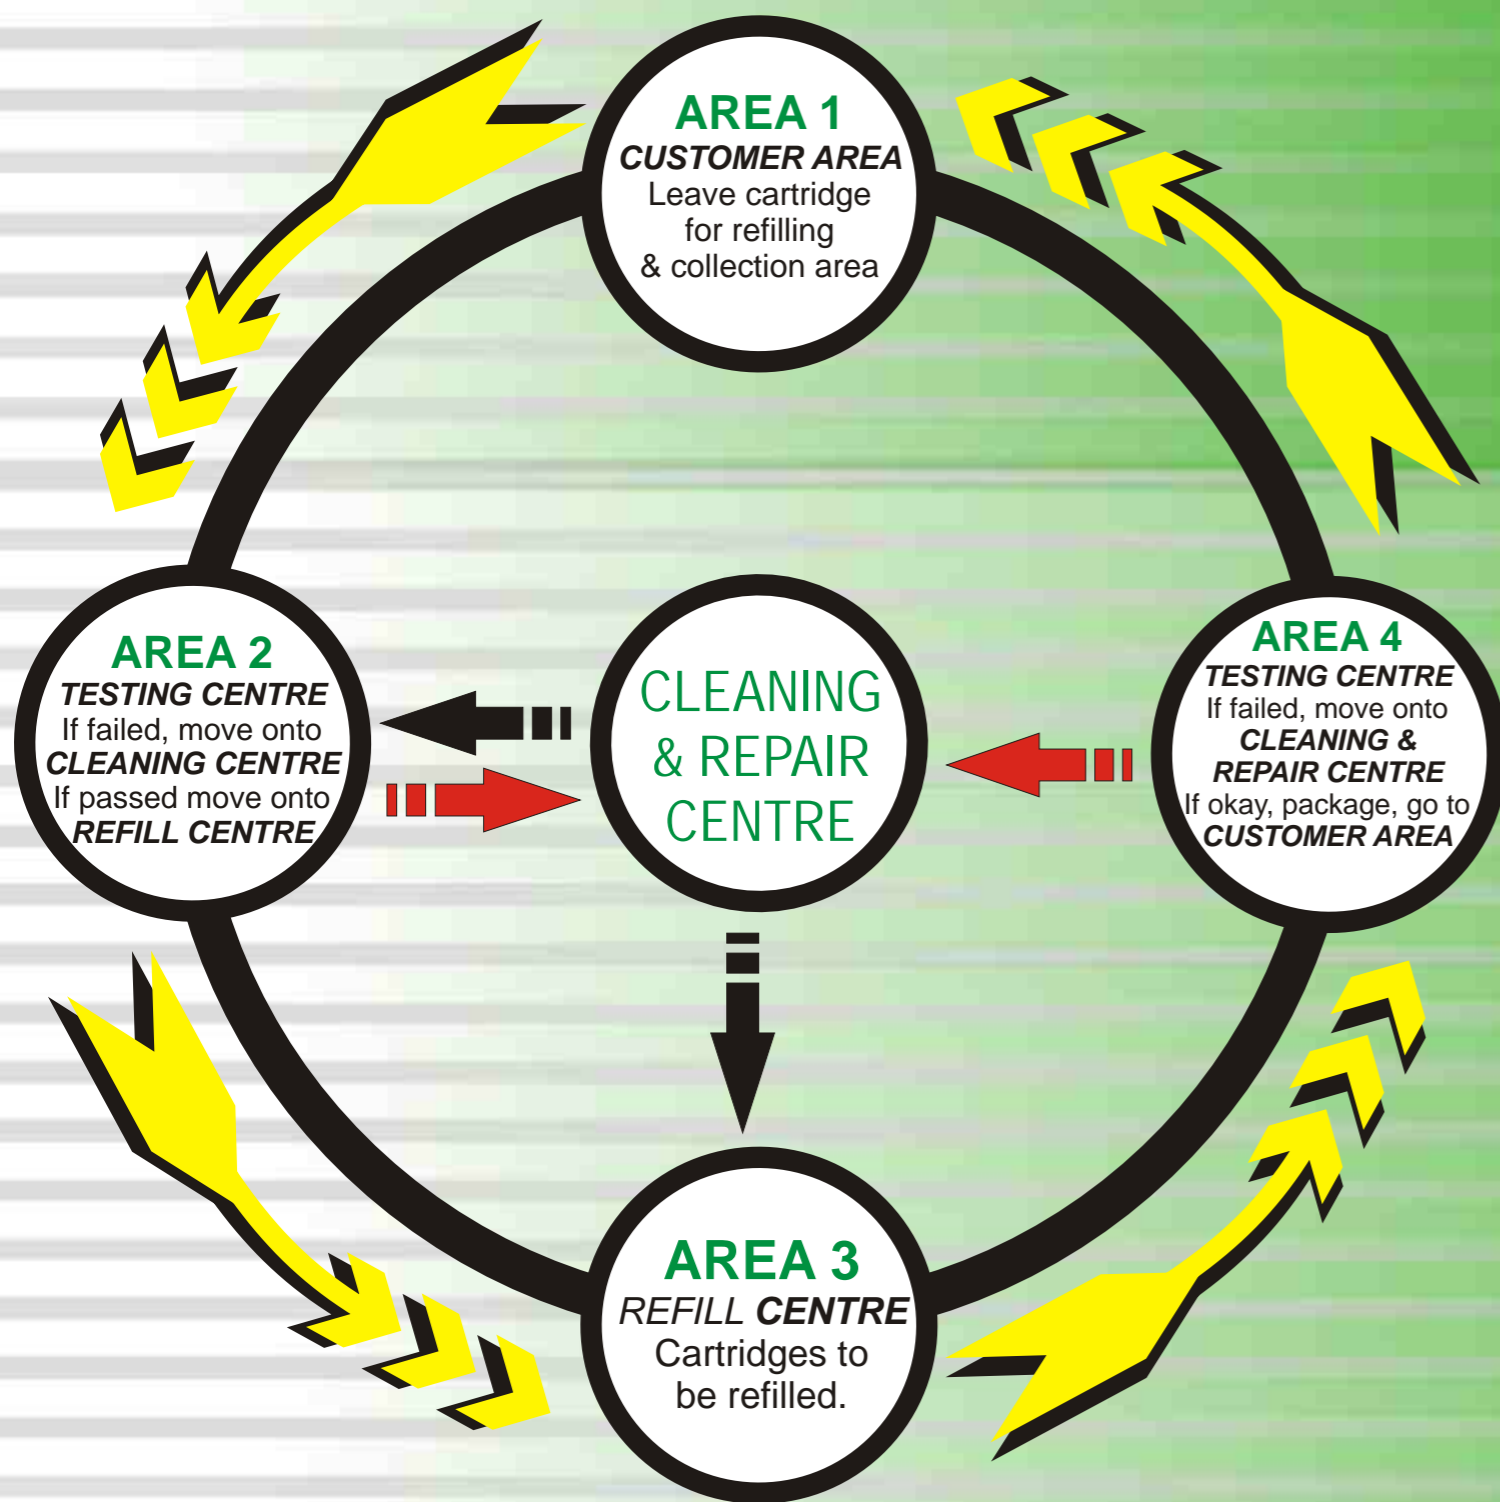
AREA 1
CUSTOMER AREA
Leave cartridge for refilling & collection area

AREA 2
TESTING CENTRE
If failed, move onto
CLEANING CENTRE
If passed move onto
REFILL CENTRE

CLEANING & REPAIR CENTRE

AREA 4
TESTING CENTRE
If failed, move onto
CLEANING & REPAIR CENTRE
If okay, package, go to
CUSTOMER AREA

AREA 3
REFILL CENTRE
Cartridges to be refilled.